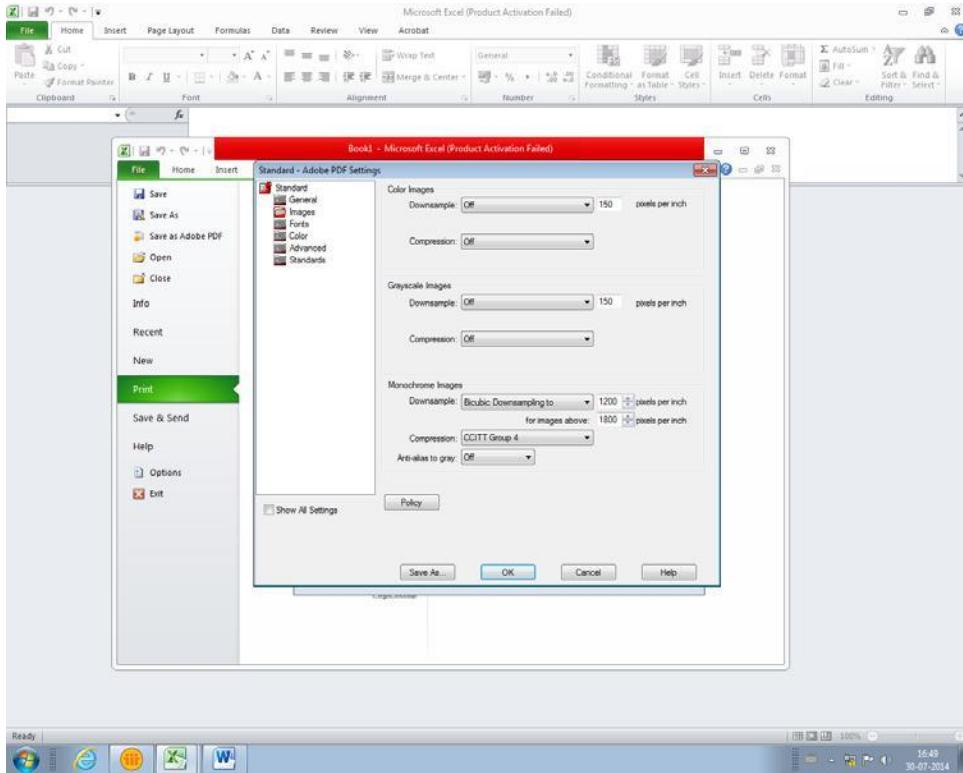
Microsoft Excel (Product Activation Failed)

File Home Insert Page Layout Formulas Data Review View Acrobat

Cut
Copy
Paste Format Painter
Clipboard
Font
Wrap Text
Merge & Center
Alignment
General
Number
Conditional Formatting
Format as Table
Cell Styles
Styles
Insert Delete Format
Cells
AutoSum
Fill
Clear
Sort & Filter
Find & Select
Editing

$f_x$

Book1 - Microsoft Excel (Product Activation Failed)

File Home Insert

Save
Save As
Save as Adobe PDF
Open
Close
Info
Recent
New
Print
Save & Send
Help
Options
Exit

Standard - Adobe PDF Settings

Standard
General
Images
Fonts
Color
Advanced
Standards

Color Images
Downsample: Off 150 pixels per inch
Compression: Off

Grayscale Images
Downsample: Off 150 pixels per inch
Compression: Off

Monochrome Images
Downsample: Bicubic Downsampling to 1200 pixels per inch
for images above: 1800 pixels per inch
Compression: CCITT Group 4
Anti-alias to gray: Off

Policy

Show All Settings

Save As... OK Cancel Help

Ready
100%
16:49
30-07-2014